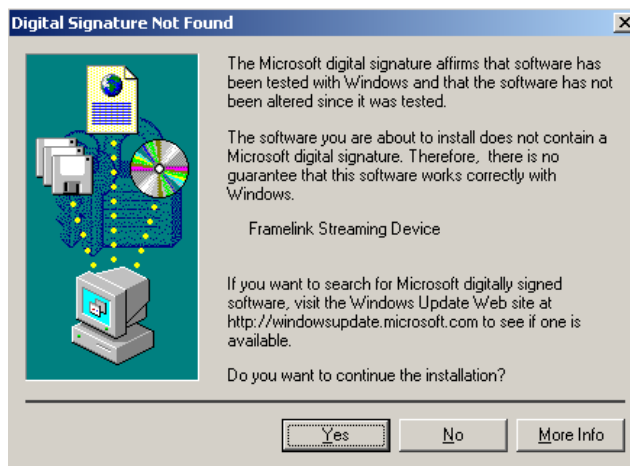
Digital Signature Not Found

The Microsoft digital signature affirms that software has been tested with Windows and that the software has not been altered since it was tested.

The software you are about to install does not contain a Microsoft digital signature. Therefore, there is no guarantee that this software works correctly with Windows.

Framelink Streaming Device

If you want to search for Microsoft digitally signed software, visit the Windows Update Web site at http://windowsupdate.microsoft.com to see if one is available.

Do you want to continue the installation?

Yes

No

More Info